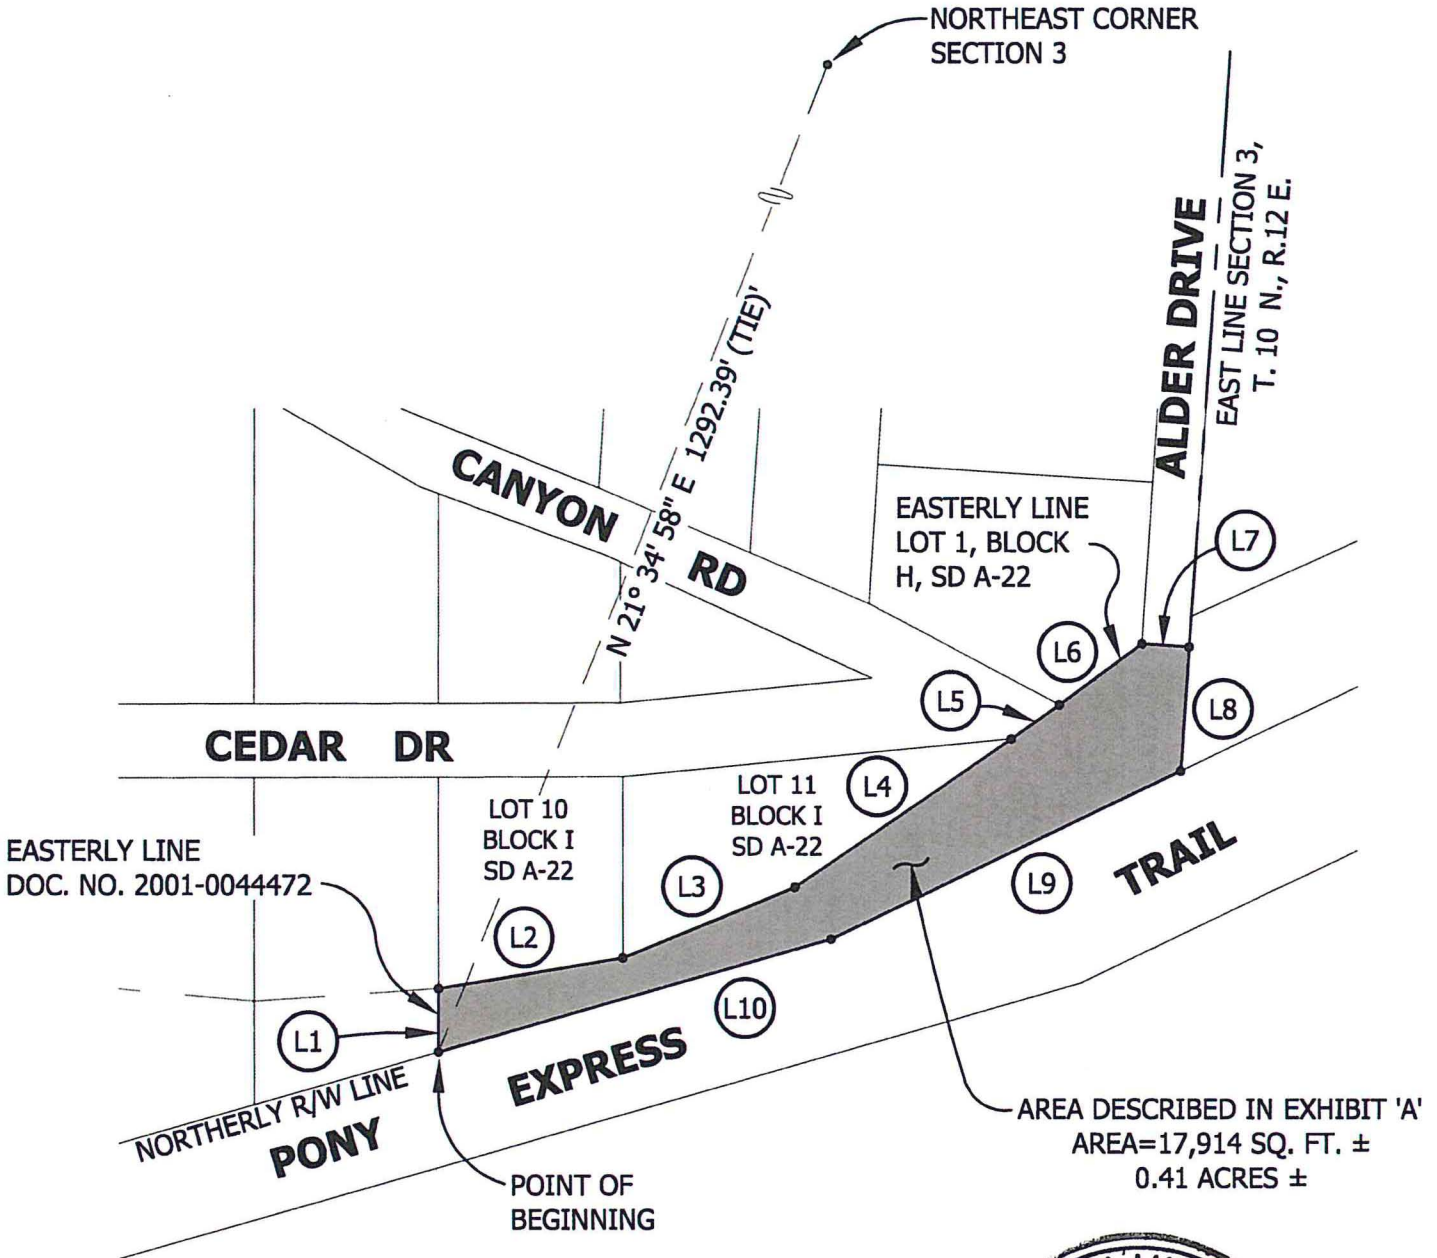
NORTHEAST CORNER
SECTION 3

EAST LINE SECTION 3,
T. 10 N., R.12 E.

ALDER DRIVE

N 21° 34' 58" E 1292.39' (TIE)'

CANYON RD

EASTERLY LINE
LOT 1, BLOCK
H, SD A-22

L7

L6

L5

L8

CEDAR DR

LOT 11
BLOCK I
SD A-22

L4

LOT 10
BLOCK I
SD A-22

EASTERLY LINE
DOC. NO. 2001-0044472

L3

L9

TRAIL

L2

L10

L1

EXPRESS

NORTHERLY R/W LINE

PONY

POINT OF
BEGINNING

AREA DESCRIBED IN EXHIBIT 'A'
AREA=17,914 SQ. FT. ±
0.41 ACRES ±